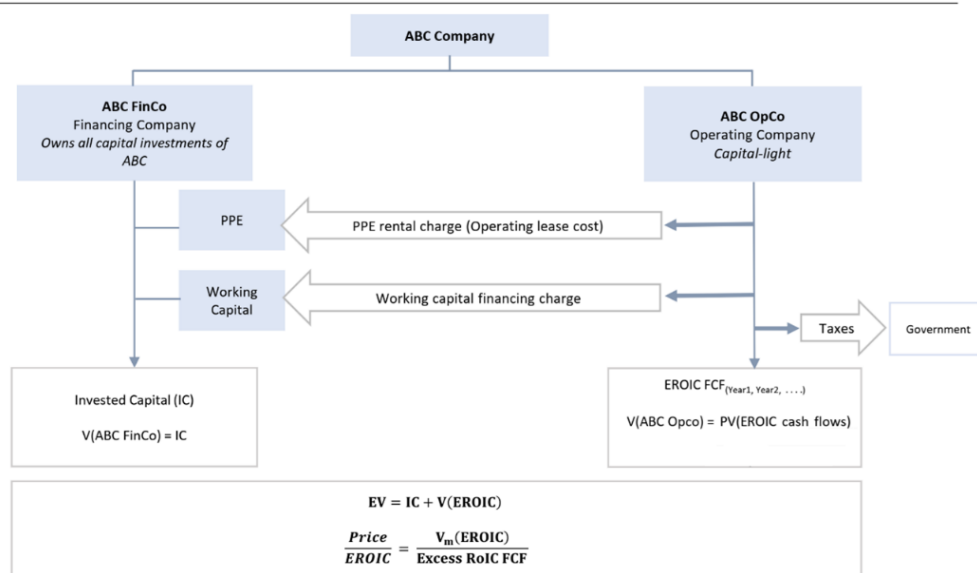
ABC Company

ABC FinCo
Financing Company
Owns all capital investments of ABC

ABC OpCo
Operating Company
Capital-light

PPE

PPE rental charge (Operating lease cost)

Working Capital

Working capital financing charge

Taxes

Government

Invested Capital (IC)

V(ABC FinCo) = IC

EROIC FCF$_{(Year1, Year2, ....)}$

V(ABC Opco) = PV(EROIC cash flows)

$\mathbf{EV = IC + V(EROIC)}$

$\frac{\boldsymbol{Price}}{\boldsymbol{EROIC}} = \frac{\mathbf{V_m(EROIC)}}{\mathbf{Excess\ RoIC\ FCF}}$